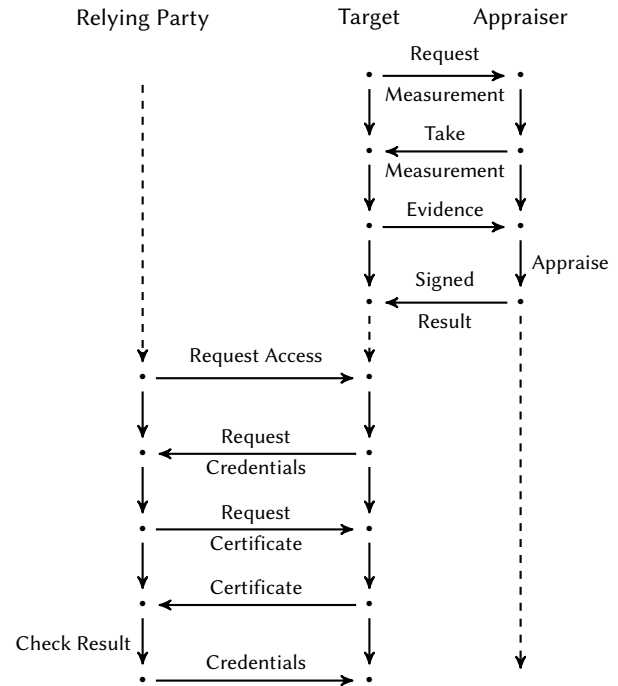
Relying Party

Target

Appraiser

Request Measurement

Take Measurement

Evidence

Appraise

Signed Result

Request Access

Request Credentials

Request Certificate

Certificate

Check Result

Credentials